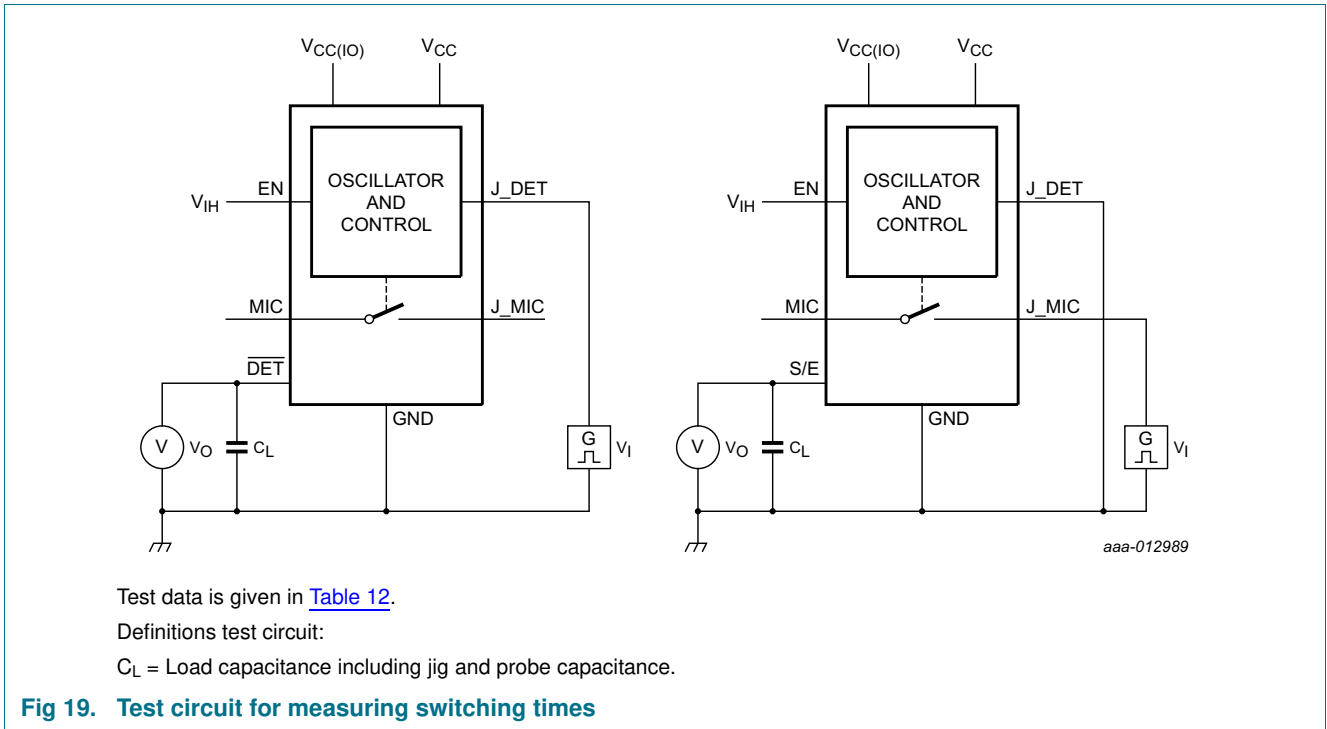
$V_{CC(IO)}$ $V_{CC}$

OSCILLATOR AND CONTROL

$V_{IH}$ EN

J_DET

MIC

J_MIC

$\overline{DET}$

GND

V $V_O$ $C_L$

G $V_I$

$V_{CC(IO)}$ $V_{CC}$

OSCILLATOR AND CONTROL

$V_{IH}$ EN

J_DET

MIC

J_MIC

S/E

GND

V $V_O$ $C_L$

G $V_I$

aaa-012989

Test data is given in Table 12.

Definitions test circuit:

$C_L$ = Load capacitance including jig and probe capacitance.

Fig 19. Test circuit for measuring switching times